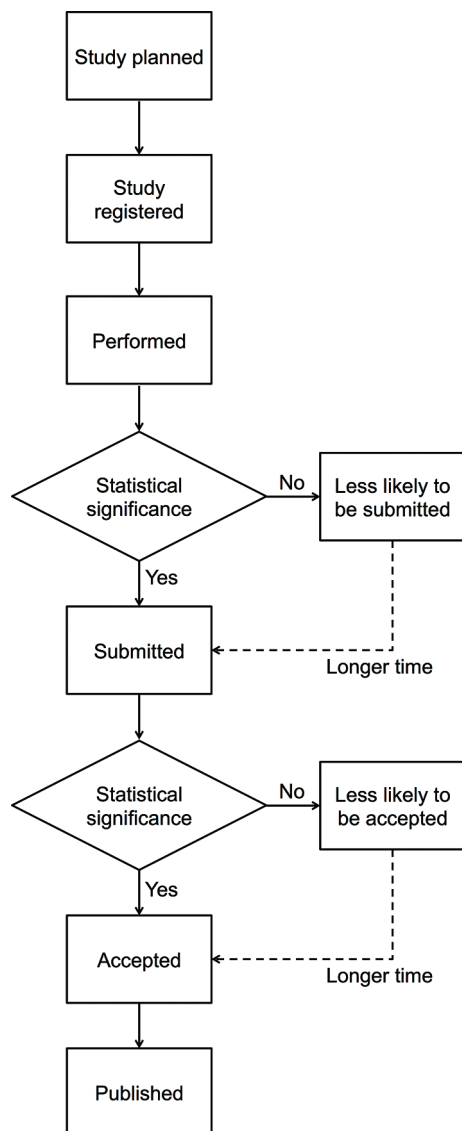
Study planned

Study registered

Performed

Statistical significance

No

Less likely to be submitted

Yes

Submitted

Longer time

Statistical significance

No

Less likely to be accepted

Yes

Accepted

Longer time

Published